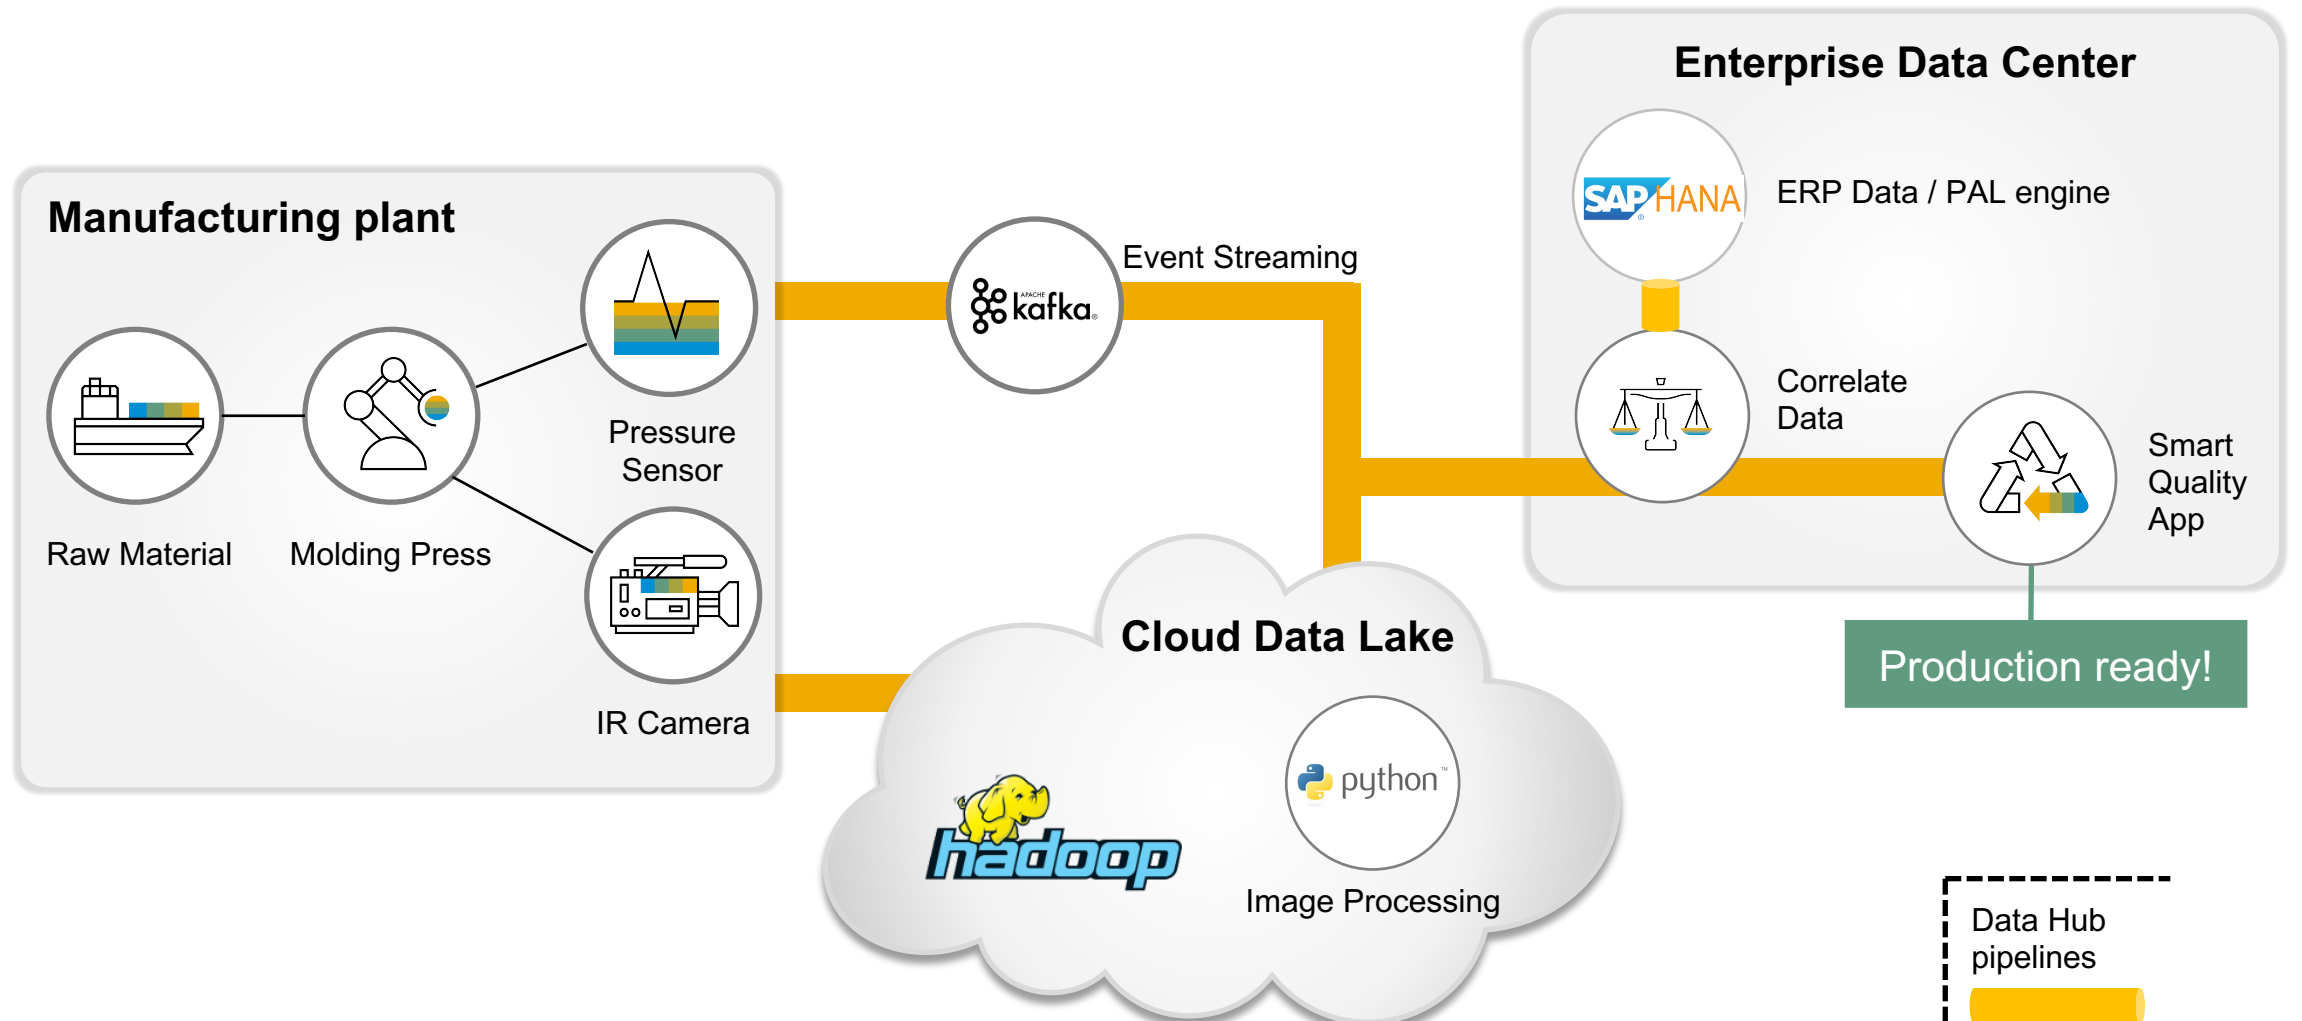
Enterprise Data Center

SAP HANA

ERP Data / PAL engine

Manufacturing plant

APACHE kafka

Event Streaming

Correlate Data

Smart Quality App

Pressure Sensor

Raw Material

Molding Press

IR Camera

Production ready!

Cloud Data Lake

python™

hadoop

Image Processing

Data Hub pipelines